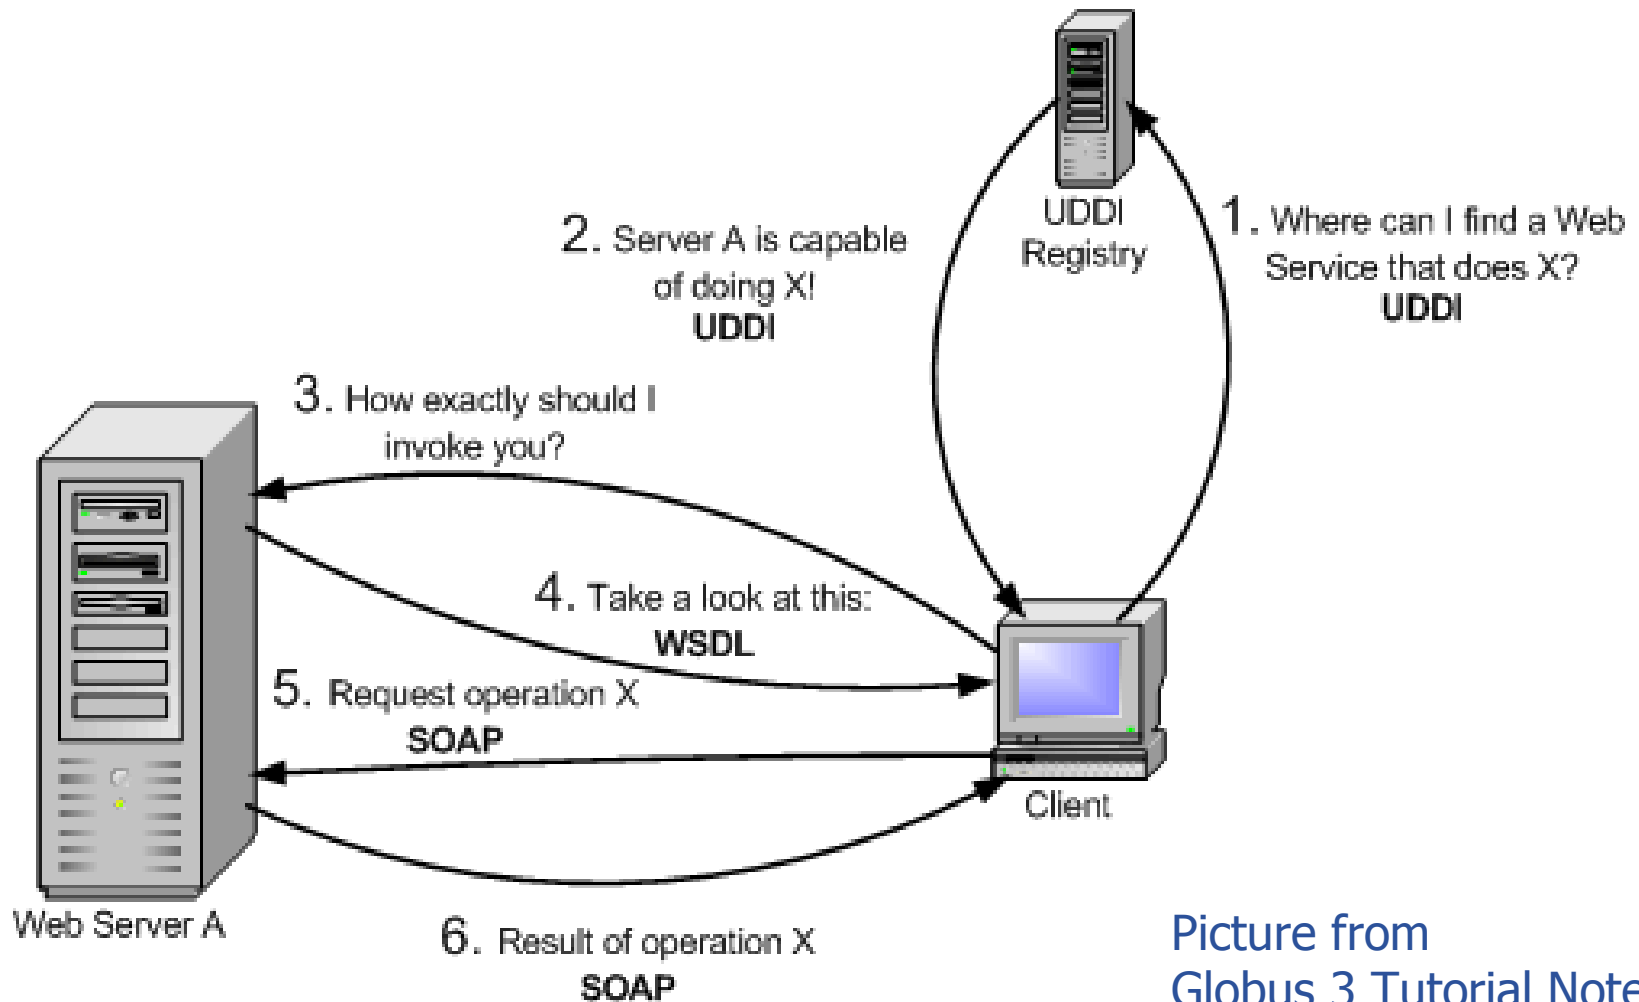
UDDI Registry

1. Where can I find a Web Service that does X?
UDDI

2. Server A is capable of doing X!
UDDI

3. How exactly should I invoke you?

4. Take a look at this:
WSDL

5. Request operation X
SOAP

Client

Web Server A

6. Result of operation X
SOAP

Picture from
Globus 3 Tutorial Note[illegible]